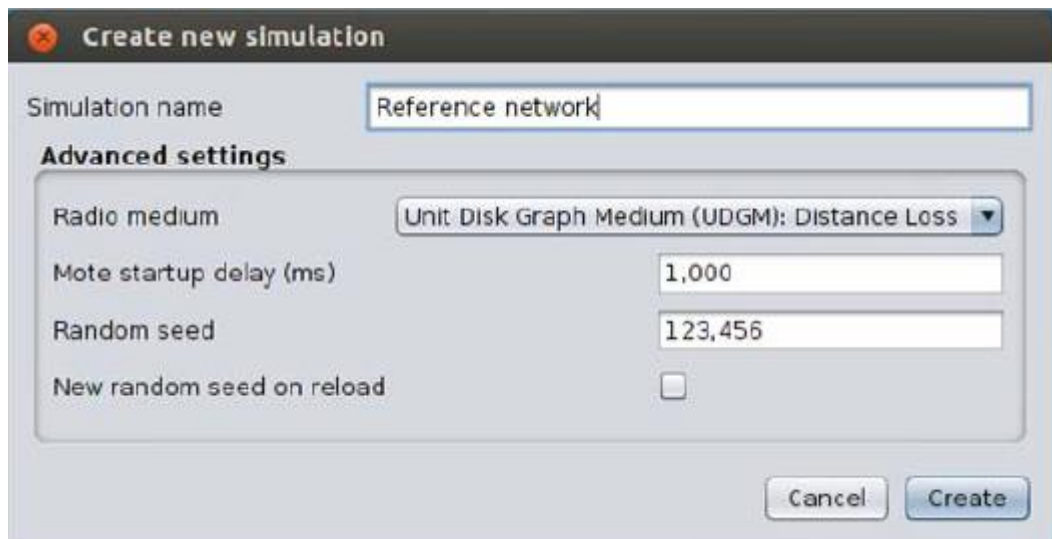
Create new simulation

Simulation name | Reference network

Advanced settings

Radio medium | Unit Disk Graph Medium (UDGM): Distance Loss

Mote startup delay (ms) | 1,000

Random seed | 123,456

New random seed on reload

Cancel | Create